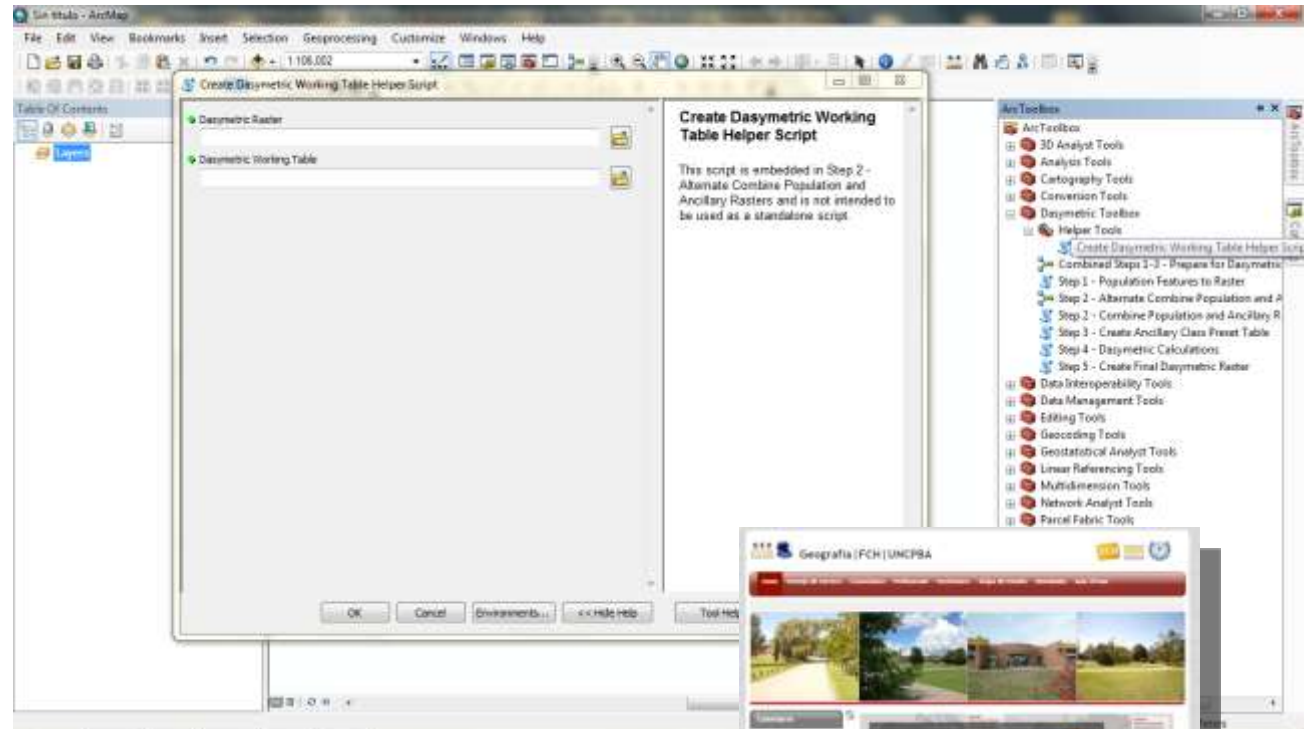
Sin título - ArcMap

File Edit View Bookmarks Insert Selection Geoprocessing Customize Windows Help

1:106.002

Table Of Contents

Layers

Create Dasymetric Working Table Helper Script

Dasymetric Raster

Dasymetric Working Table

Create Dasymetric Working Table Helper Script

This script is embedded in Step 2 - Alternate Combine Population and Ancillary Rasters and is not intended to be used as a standalone script.

OK Cancel Environments... << Hide Help Tool Help

ArcToolbox

ArcToolbox
3D Analyst Tools
Analysis Tools
Cartography Tools
Conversion Tools
Dasymetric Toolbox
Helper Tools
Create Dasymetric Working Table Helper Scri
Combined Steps 1-3 - Prepare for Dasymetric
Step 1 - Population Features to Raster
Step 2 - Alternate Combine Population and A
Step 2 - Combine Population and Ancillary R
Step 3 - Create Ancillary Class Preset Table
Step 4 - Dasymetric Calculations
Step 5 - Create Final Dasymetric Raster
Data Interoperability Tools
Data Management Tools
Editing Tools
Geocoding Tools
Geostatistical Analyst Tools
Linear Referencing Tools
Multidimension Tools
Network Analyst Tools
Parcel Fabric Tools

ArcToolbox

Geografía | FCH | UNCPBA